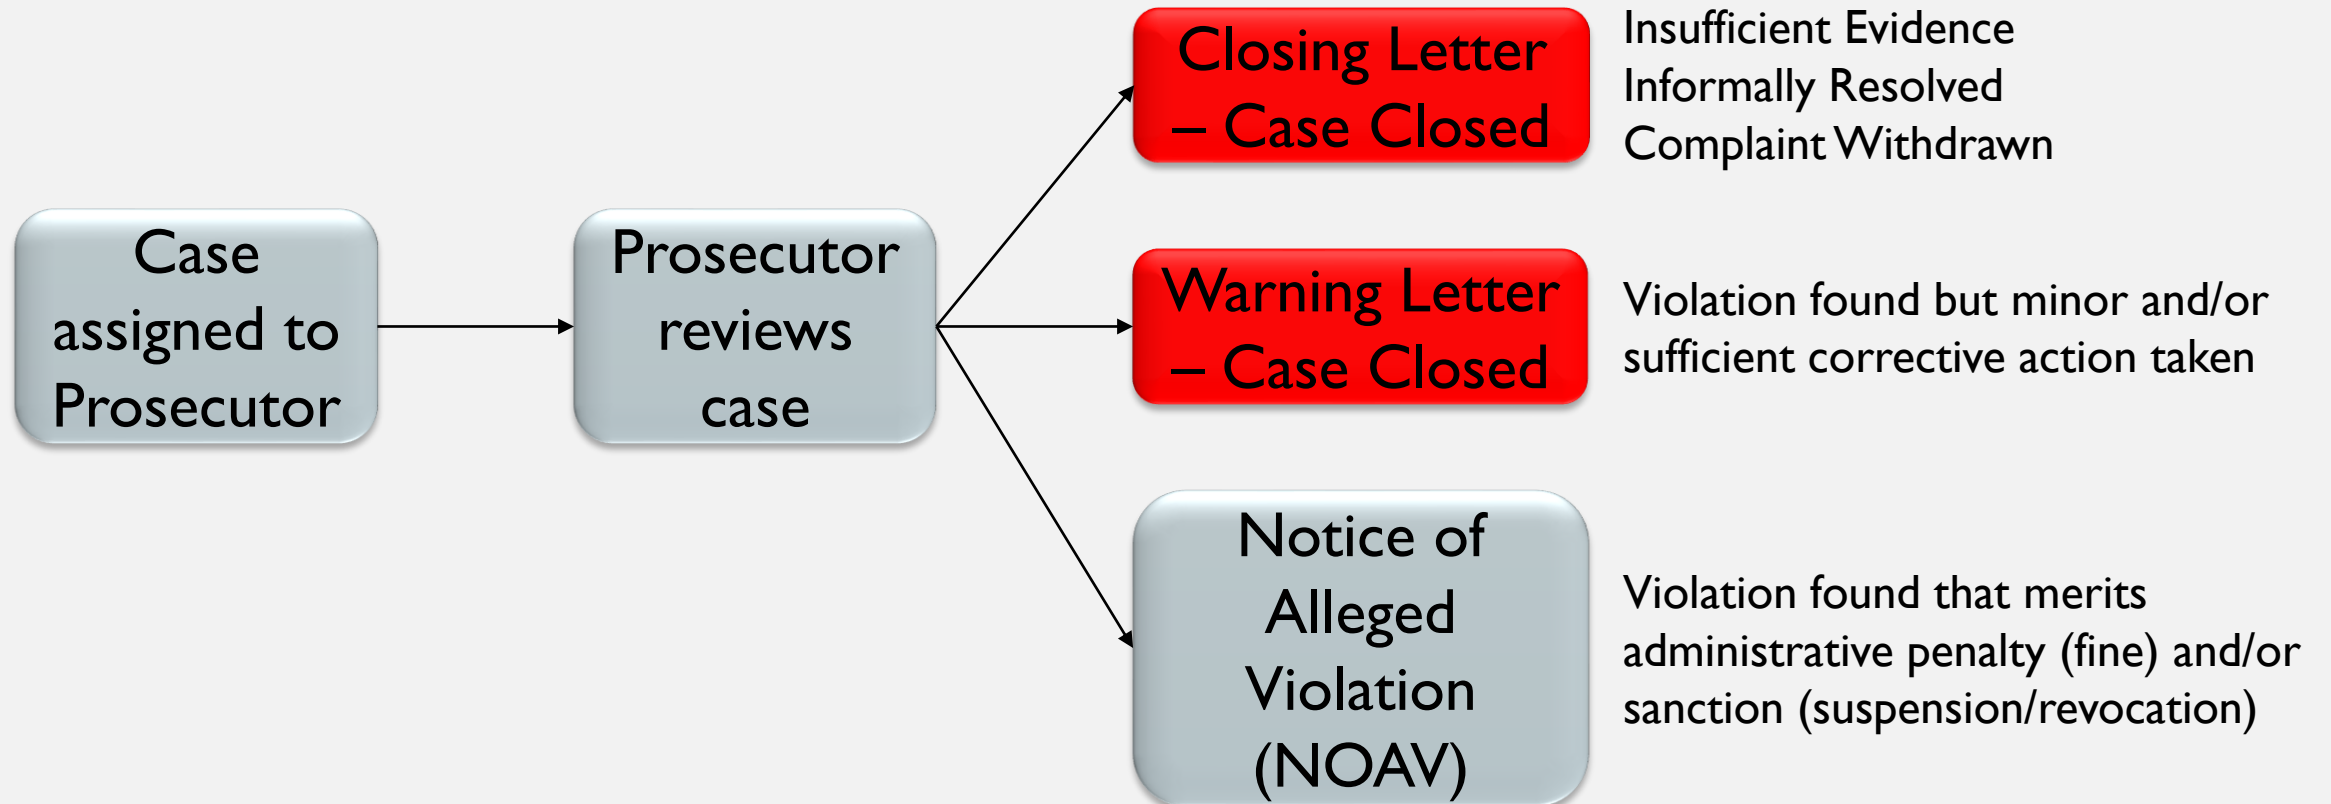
Case assigned to Prosecutor

Prosecutor reviews case

Closing Letter – Case Closed

Insufficient Evidence
Informally Resolved
Complaint Withdrawn

Warning Letter – Case Closed

Violation found but minor and/or sufficient corrective action taken

Notice of Alleged Violation (NOAV)

Violation found that merits administrative penalty (fine) and/or sanction (suspension/revocation)